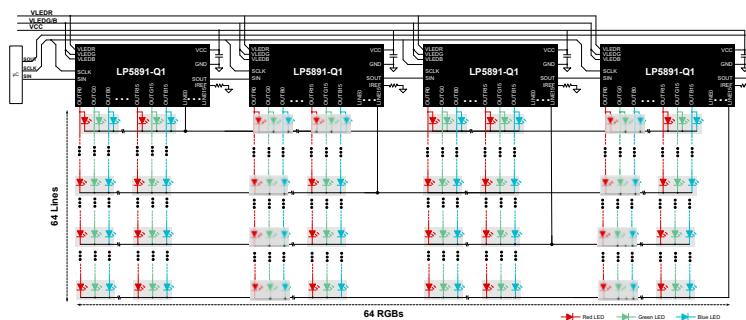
VLEDR
VLEDG/B
VCC

SCLK
SIN
SOUT
μC

VLEDR
VLEDG
VLEDB
SCLK
SIN
VCC
GND
LP5891-Q1
SOUT
IREF
OUT R0
OUT G0
OUT B0
OUT R15
OUT G15
OUT B15
LINE0
LINE63

VLEDR
VLEDG
VLEDB
SCLK
SIN
VCC
GND
LP5891-Q1
SOUT
IREF
OUT R0
OUT G0
OUT B0
OUT R15
OUT G15
OUT B15
LINE0
LINE63

VLEDR
VLEDG
VLEDB
SCLK
SIN
VCC
GND
LP5891-Q1
SOUT
IREF
OUT R0
OUT G0
OUT B0
OUT R15
OUT G15
OUT B15
LINE0
LINE63

VLEDR
VLEDG
VLEDB
SCLK
SIN
VCC
GND
LP5891-Q1
SOUT
IREF
OUT R0
OUT G0
OUT B0
OUT R15
OUT G15
OUT B15
LINE0
LINE63

64 Lines
64 RGBs
Red LED
Green LED
Blue LED